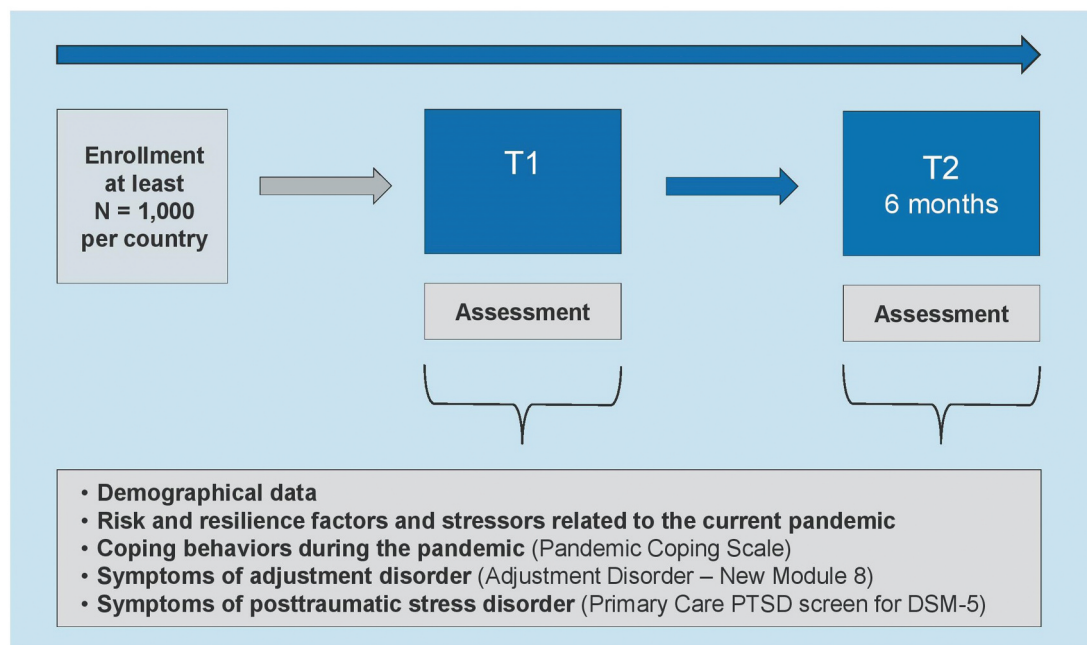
Enrollment at least N = 1,000 per country

T1

T2
6 months

Assessment

Assessment

• Demographical data
• Risk and resilience factors and stressors related to the current pandemic
• Coping behaviors during the pandemic (Pandemic Coping Scale)
• Symptoms of adjustment disorder (Adjustment Disorder – New Module 8)
• Symptoms of posttraumatic stress disorder (Primary Care PTSD screen for DSM-5)